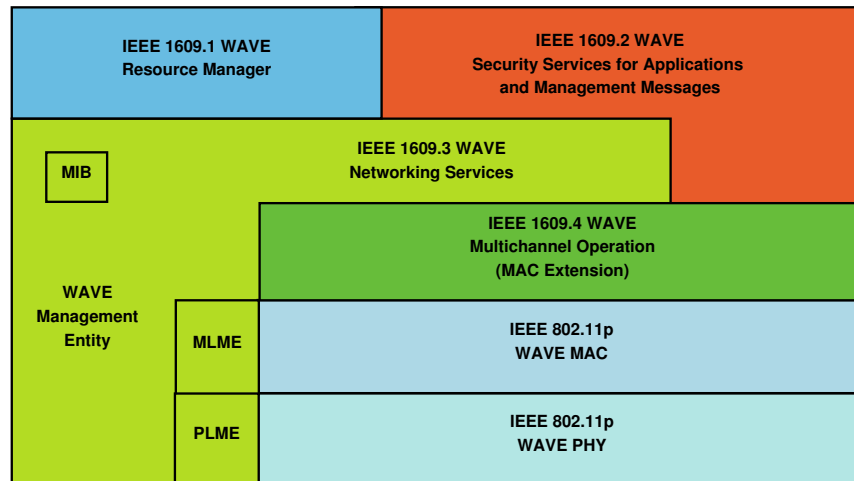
IEEE 1609.1 WAVE
Resource Manager

IEEE 1609.2 WAVE
Security Services for Applications
and Management Messages

MIB

IEEE 1609.3 WAVE
Networking Services

IEEE 1609.4 WAVE
Multichannel Operation
(MAC Extension)

WAVE
Management
Entity

MLME

IEEE 802.11p
WAVE MAC

PLME

IEEE 802.11p
WAVE PHY